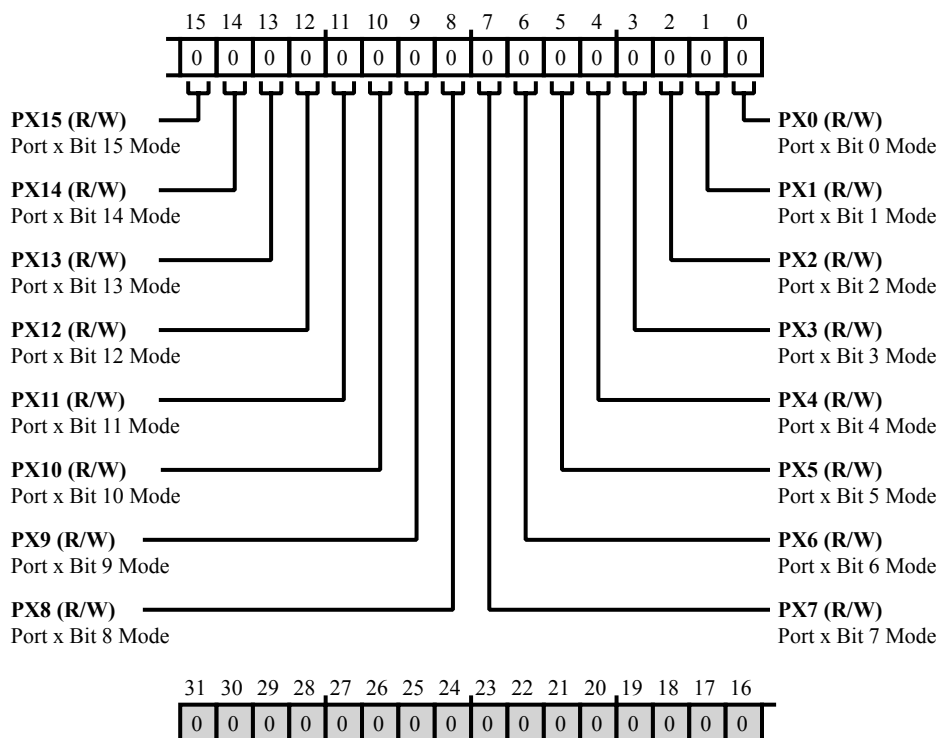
| 15 | 14 | 13 | 12 | 11 | 10 | 9 | 8 | 7 | 6 | 5 | 4 | 3 | 2 | 1 | 0 |
|---|---|---|---|---|---|---|---|---|---|---|---|---|---|---|---|
| 0 | 0 | 0 | 0 | 0 | 0 | 0 | 0 | 0 | 0 | 0 | 0 | 0 | 0 | 0 | 0 |

**PX15 (R/W)**
Port x Bit 15 Mode

**PX14 (R/W)**
Port x Bit 14 Mode

**PX13 (R/W)**
Port x Bit 13 Mode

**PX12 (R/W)**
Port x Bit 12 Mode

**PX11 (R/W)**
Port x Bit 11 Mode

**PX10 (R/W)**
Port x Bit 10 Mode

**PX9 (R/W)**
Port x Bit 9 Mode

**PX8 (R/W)**
Port x Bit 8 Mode

**PX0 (R/W)**
Port x Bit 0 Mode

**PX1 (R/W)**
Port x Bit 1 Mode

**PX2 (R/W)**
Port x Bit 2 Mode

**PX3 (R/W)**
Port x Bit 3 Mode

**PX4 (R/W)**
Port x Bit 4 Mode

**PX5 (R/W)**
Port x Bit 5 Mode

**PX6 (R/W)**
Port x Bit 6 Mode

**PX7 (R/W)**
Port x Bit 7 Mode

| 31 | 30 | 29 | 28 | 27 | 26 | 25 | 24 | 23 | 22 | 21 | 20 | 19 | 18 | 17 | 16 |
|---|---|---|---|---|---|---|---|---|---|---|---|---|---|---|---|
| 0 | 0 | 0 | 0 | 0 | 0 | 0 | 0 | 0 | 0 | 0 | 0 | 0 | 0 | 0 | 0 |